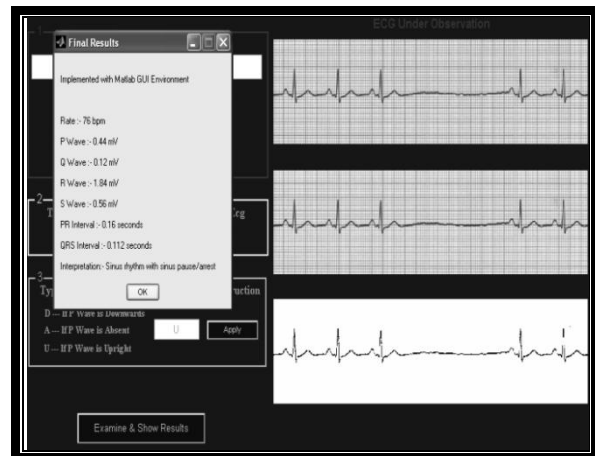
ECG Under Observation

1

Final Results

Implemented with Matlab GUI Environment

Rate :- 76 bpm

P Wave :- 0.44 mV

Q Wave :- 0.12 mV

R Wave :- 1.84 mV

S Wave :- 0.56 mV

PR Interval :- 0.16 seconds

QRS Interval :- 0.112 seconds

Interpretation:- Sinus rhythm with sinus pause/arrest

OK

2

T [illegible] Ecg

3

Ty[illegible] ruction

D --- If P Wave is Downwards

A --- If P Wave is Absent

U --- If P Wave is Upright

U

Apply

Examine & Show Results